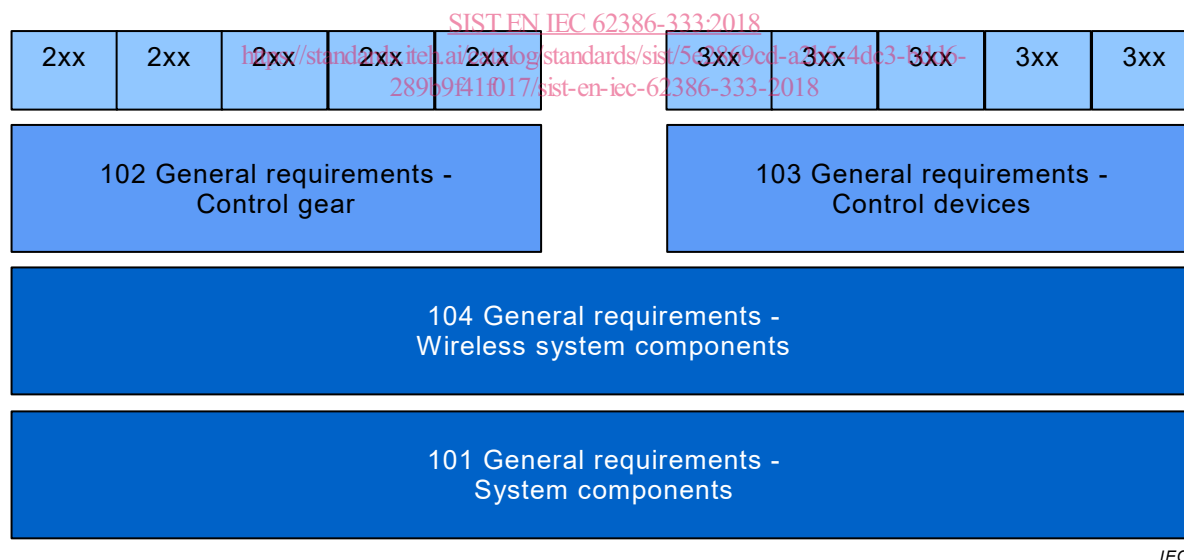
SIST EN IEC 62386-333:2018

https://standards.iteh.ai/catalog/standards/sist/5e0869cd-a3b5-4dc3-b4d6-289b9f41f017/sist-en-iec-62386-333-2018

| 2xx | 2xx | 2xx | 2xx | 2xx |
|---|---|---|---|---|

| 3xx | 3xx | 3xx | 3xx | 3xx |
|---|---|---|---|---|

102 General requirements - Control gear

103 General requirements - Control devices

104 General requirements - Wireless system components

101 General requirements - System components

IEC